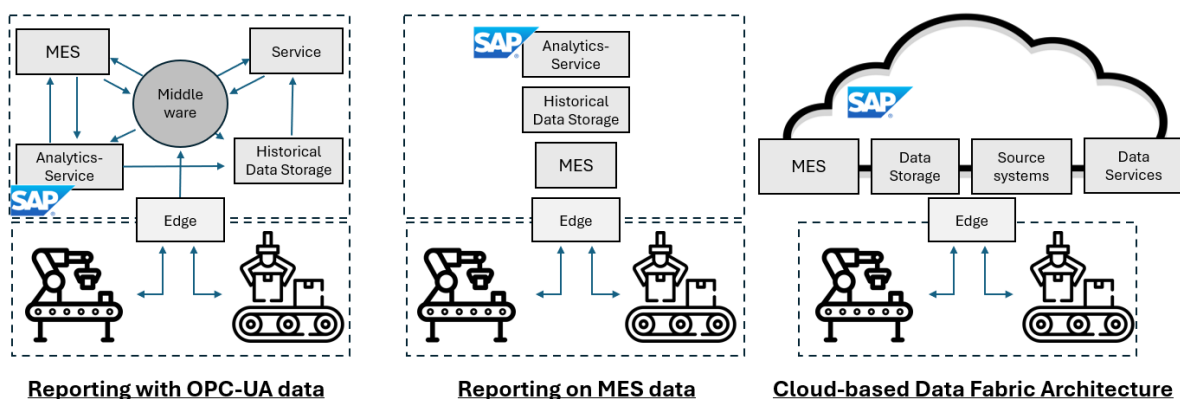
MES

Service

Middle ware

Analytics-Service

Historical Data Storage

SAP

Edge

Reporting with OPC-UA data

SAP

Analytics-Service

Historical Data Storage

MES

Edge

Reporting on MES data

SAP

MES

Data Storage

Source systems

Data Services

Edge

Cloud-based Data Fabric Architecture